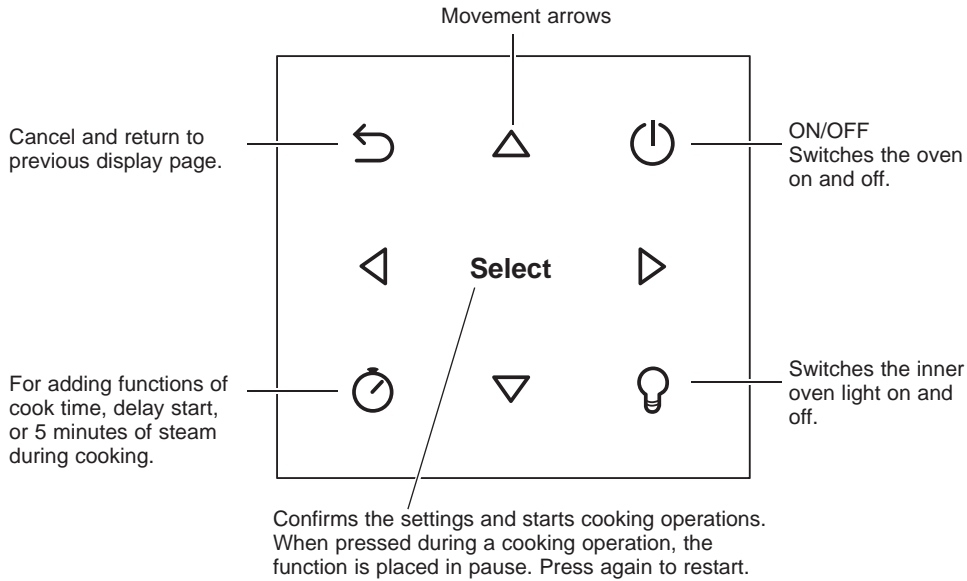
Movement arrows

Cancel and return to previous display page.

ON/OFF
Switches the oven on and off.

Select

For adding functions of cook time, delay start, or 5 minutes of steam during cooking.

Switches the inner oven light on and off.

Confirms the settings and starts cooking operations. When pressed during a cooking operation, the function is placed in pause. Press again to restart.